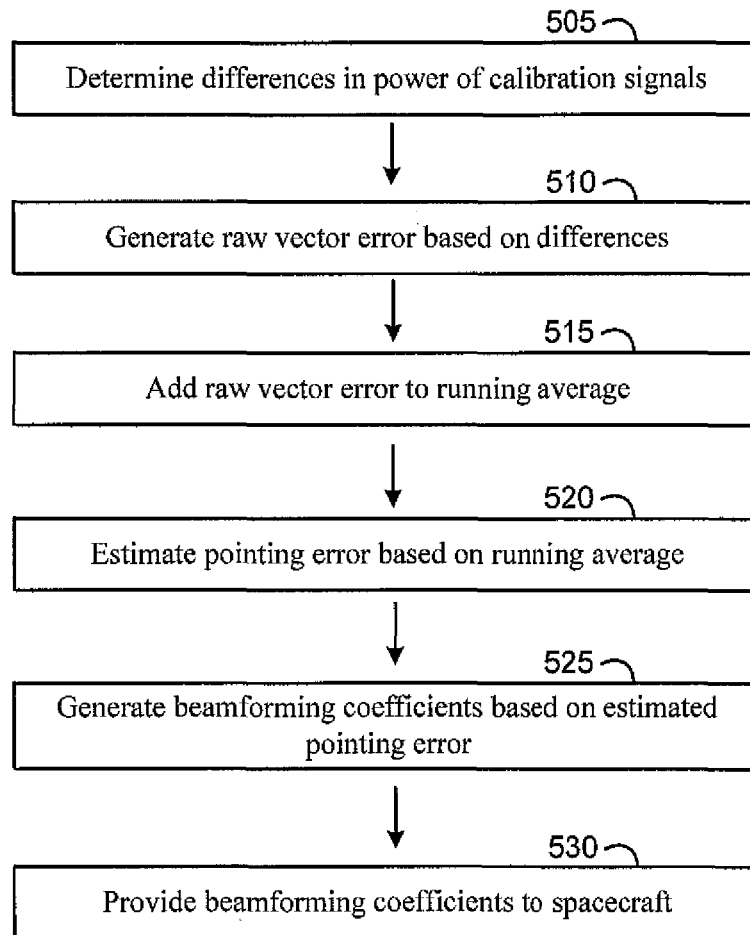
505

Determine differences in power of calibration signals

510

Generate raw vector error based on differences

515

Add raw vector error to running average

520

Estimate pointing error based on running average

525

Generate beamforming coefficients based on estimated pointing error

530

Provide beamforming coefficients to spacecraft